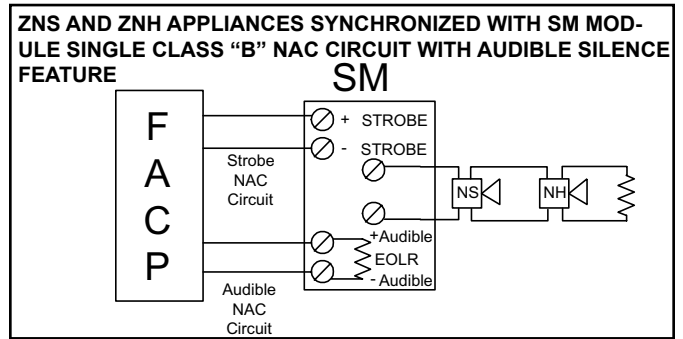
ZNS AND ZNH APPLIANCES SYNCHRONIZED WITH SM MODULE SINGLE CLASS "B" NAC CIRCUIT WITH AUDIBLE SILENCE FEATURE

SM

F
A
C
P

+ STROBE
- STROBE

Strobe
NAC
Circuit

+Audible
EOLR
- Audible

Audible
NAC
Circuit

NS

NH